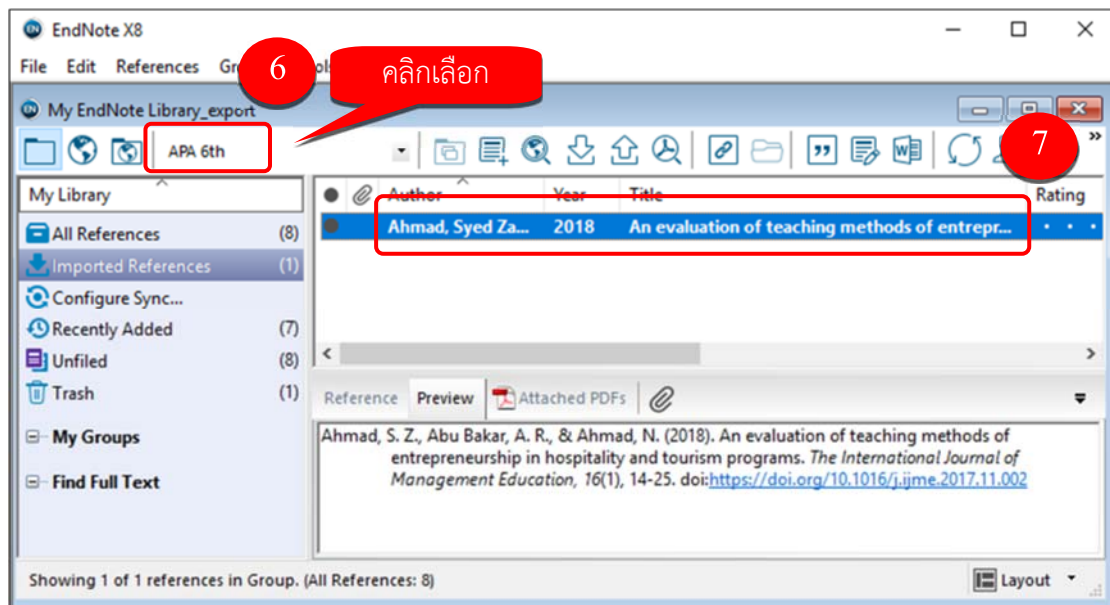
EndNote X8

File Edit References Gr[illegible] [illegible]ols

6

คลิกเลือก

My EndNote Library_export

APA 6th

7

My Library

All References (8)
Imported References (1)
Configure Sync...
Recently Added (7)
Unfiled (8)
Trash (1)

My Groups

Find Full Text

| | | Author | Year | Title | Rating |
|---|---|---|---|---|---|
| | | Ahmad, Syed Za... | 2018 | An evaluation of teaching methods of entrepr... | |

Reference Preview Attached PDFs

Ahmad, S. Z., Abu Bakar, A. R., & Ahmad, N. (2018). An evaluation of teaching methods of entrepreneurship in hospitality and tourism programs. The International Journal of Management Education, 16(1), 14-25. doi:https://doi.org/10.1016/j.ijme.2017.11.002

Showing 1 of 1 references in Group. (All References: 8)

Layout